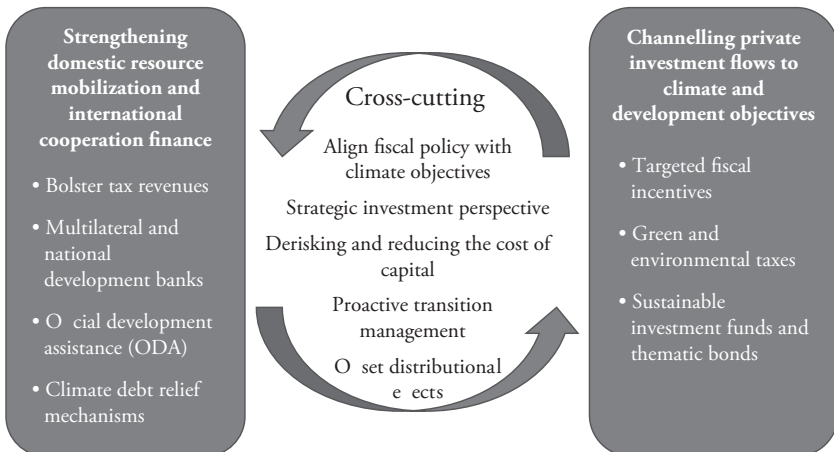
Strengthening domestic resource mobilization and international cooperation finance

• Bolster tax revenues

• Multilateral and national development banks

• O cial development assistance (ODA)

• Climate debt relief mechanisms

Cross-cutting

Align fiscal policy with climate objectives

Strategic investment perspective

Derisking and reducing the cost of capital

Proactive transition management

O set distributional e ects

Channelling private investment flows to climate and development objectives

• Targeted fiscal incentives

• Green and environmental taxes

• Sustainable investment funds and thematic bonds